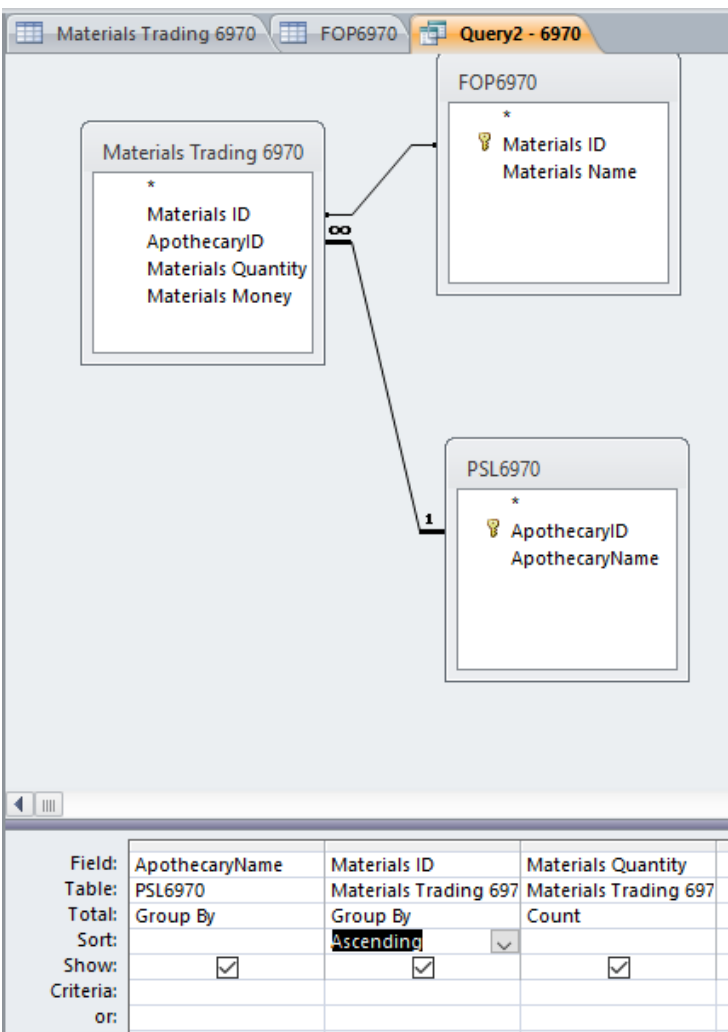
Materials Trading 6970 | FOP6970 | Query2 - 6970

FOP6970
*
Materials ID
Materials Name

Materials Trading 6970
*
Materials ID
ApothecaryID
Materials Quantity
Materials Money

∞

1

PSL6970
*
ApothecaryID
ApothecaryName

| | | | |
|---|---|---|---|
| Field: | ApothecaryName | Materials ID | Materials Quantity |
| Table: | PSL6970 | Materials Trading 697 | Materials Trading 697 |
| Total: | Group By | Group By | Count |
| Sort: | | Ascending | |
| Show: | ☑ | ☑ | ☑ |
| Criteria: | | | |
| or: | | | |